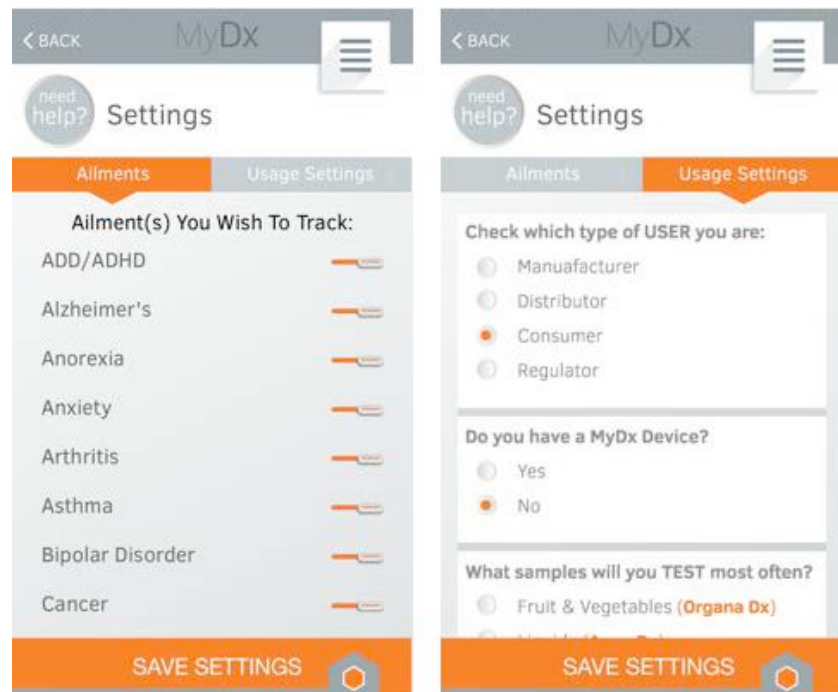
< BACK MyDx

need help? Settings

Ailments | Usage Settings

Ailment(s) You Wish To Track:

ADD/ADHD

Alzheimer's

Anorexia

Anxiety

Arthritis

Asthma

Bipolar Disorder

Cancer

SAVE SETTINGS

< BACK MyDx

need help? Settings

Ailments | Usage Settings

Check which type of USER you are:

Manuafacturer

Distributor

Consumer

Regulator

Do you have a MyDx Device?

Yes

No

What samples will you TEST most often?

Fruit & Vegetables (Organa Dx)

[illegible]

SAVE SETTINGS